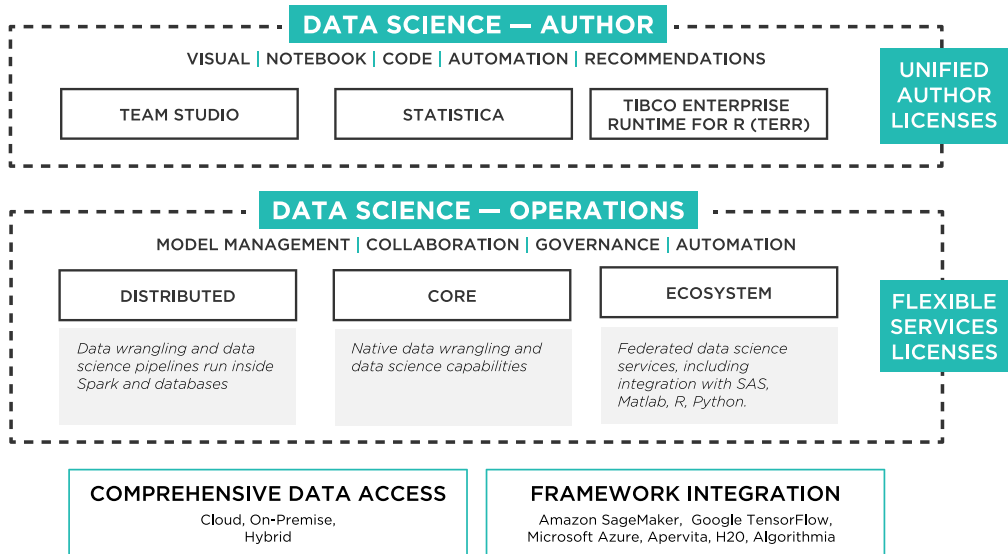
DATA SCIENCE — AUTHOR

VISUAL | NOTEBOOK | CODE | AUTOMATION | RECOMMENDATIONS

TEAM STUDIO

STATISTICA

TIBCO ENTERPRISE RUNTIME FOR R (TERR)

UNIFIED AUTHOR LICENSES

DATA SCIENCE — OPERATIONS

MODEL MANAGEMENT | COLLABORATION | GOVERNANCE | AUTOMATION

DISTRIBUTED

Data wrangling and data science pipelines run inside Spark and databases

CORE

Native data wrangling and data science capabilities

ECOSYSTEM

Federated data science services, including integration with SAS, Matlab, R, Python.

FLEXIBLE SERVICES LICENSES

COMPREHENSIVE DATA ACCESS

Cloud, On-Premise, Hybrid

FRAMEWORK INTEGRATION

Amazon SageMaker, Google TensorFlow, Microsoft Azure, Apervita, H20, Algorithmia